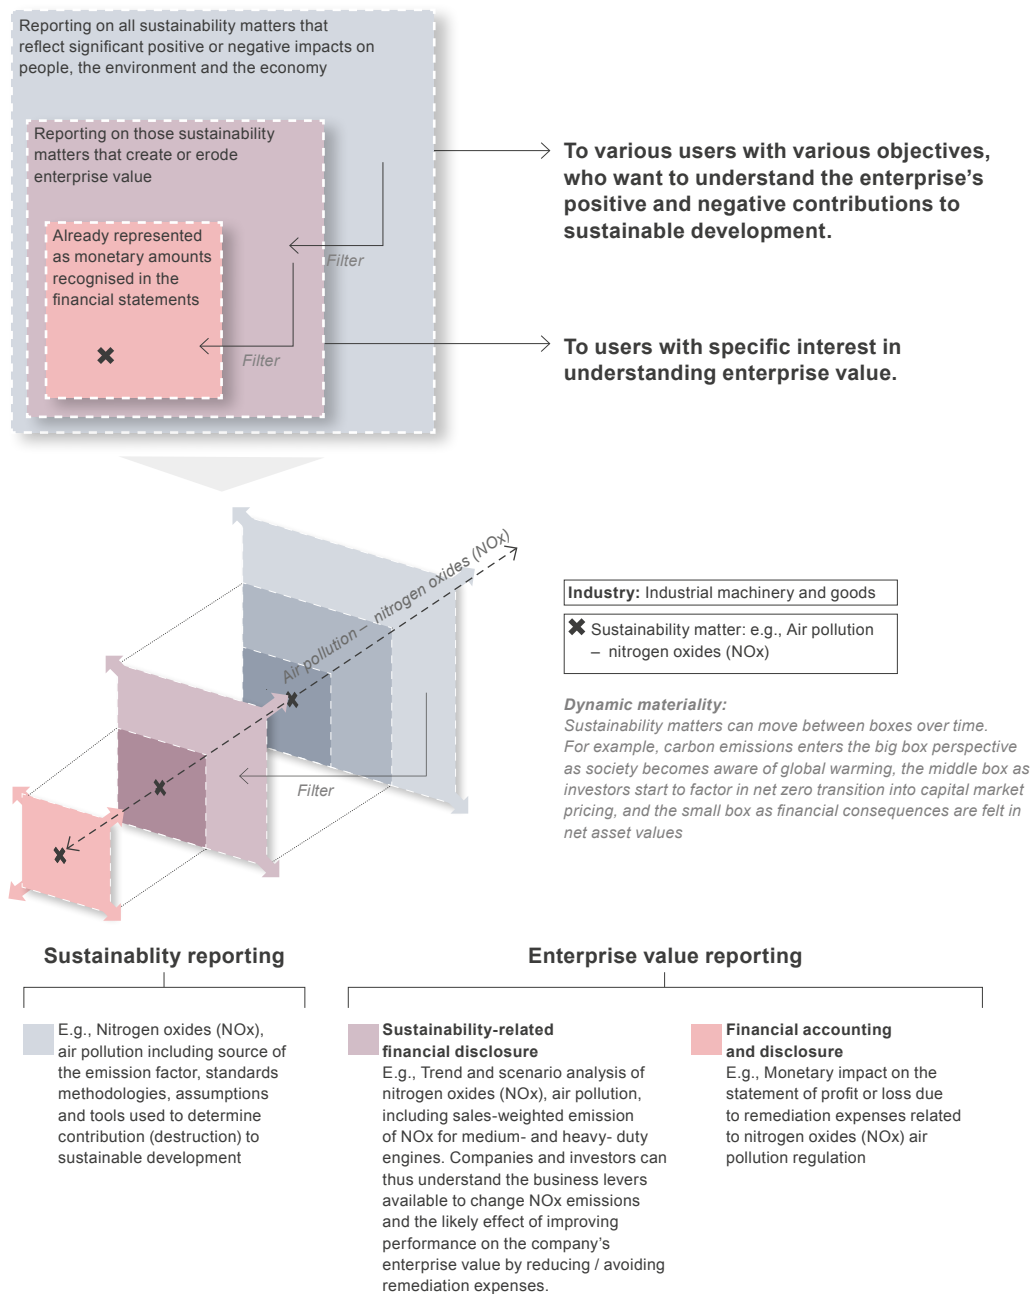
Reporting on all sustainability matters that reflect significant positive or negative impacts on people, the environment and the economy

Reporting on those sustainability matters that create or erode enterprise value

Already represented as monetary amounts recognised in the financial statements

✖

Filter

Filter

To various users with various objectives, who want to understand the enterprise's positive and negative contributions to sustainable development.

To users with specific interest in understanding enterprise value.

Air pollution – nitrogen oxides (NOx)

✖

✖

✖

Filter

**Industry:** Industrial machinery and goods

✖ Sustainability matter: e.g., Air pollution – nitrogen oxides (NOx)

*Dynamic materiality:*
Sustainability matters can move between boxes over time. For example, carbon emissions enters the big box perspective as society becomes aware of global warming, the middle box as investors start to factor in net zero transition into capital market pricing, and the small box as financial consequences are felt in net asset values

Sustainablity reporting

Enterprise value reporting

E.g., Nitrogen oxides (NOx), air pollution including source of the emission factor, standards methodologies, assumptions and tools used to determine contribution (destruction) to sustainable development

**Sustainability-related financial disclosure**
E.g., Trend and scenario analysis of nitrogen oxides (NOx), air pollution, including sales-weighted emission of NOx for medium- and heavy- duty engines. Companies and investors can thus understand the business levers available to change NOx emissions and the likely effect of improving performance on the company's enterprise value by reducing / avoiding remediation expenses.

**Financial accounting and disclosure**
E.g., Monetary impact on the statement of profit or loss due to remediation expenses related to nitrogen oxides (NOx) air pollution regulation